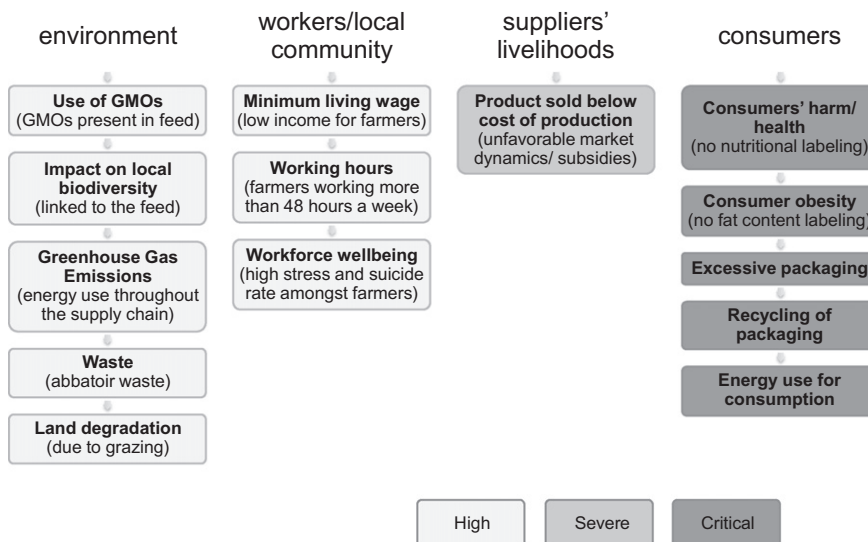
environment

**Use of GMOs** (GMOs present in feed)

**Impact on local biodiversity** (linked to the feed)

**Greenhouse Gas Emissions** (energy use throughout the supply chain)

**Waste** (abbatoir waste)

**Land degradation** (due to grazing)

workers/local community

**Minimum living wage** (low income for farmers)

**Working hours** (farmers working more than 48 hours a week)

**Workforce wellbeing** (high stress and suicide rate amongst farmers)

suppliers' livelihoods

**Product sold below cost of production** (unfavorable market dynamics/ subsidies)

consumers

**Consumers' harm/ health** (no nutritional labeling)

**Consumer obesity** (no fat content labeling)

**Excessive packaging**

**Recycling of packaging**

**Energy use for consumption**

High

Severe

Critical